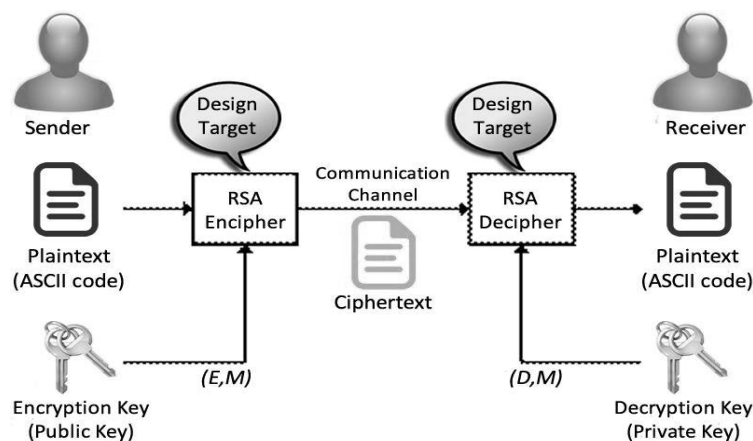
Sender

Design Target

Design Target

Receiver

Communication Channel

RSA Encipher

RSA Decipher

Plaintext (ASCII code)

Ciphertext

Plaintext (ASCII code)

(E,M)

(D,M)

Encryption Key (Public Key)

Decryption Key (Private Key)